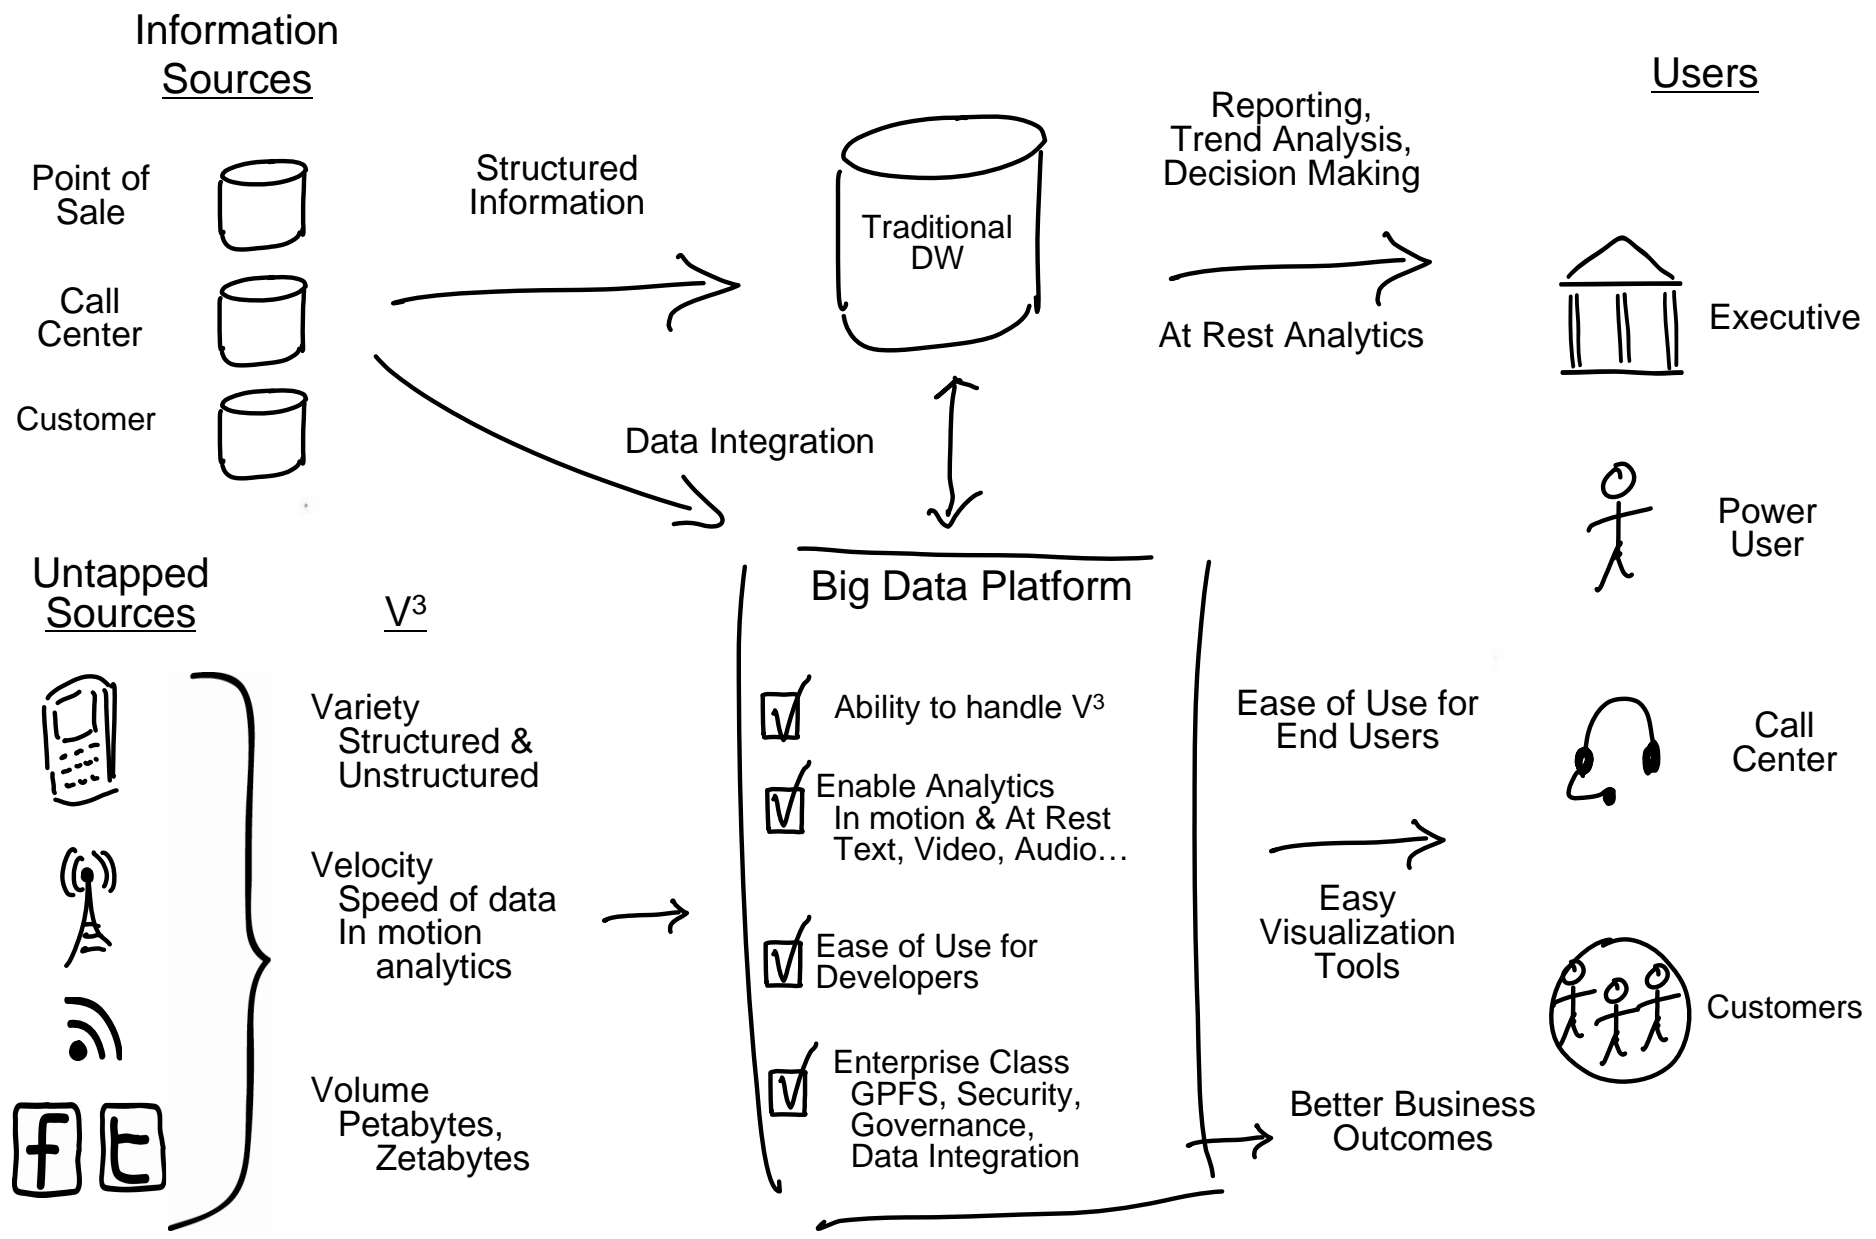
Information Sources

Point of Sale

Call Center

Customer

Structured Information

Traditional DW

Reporting, Trend Analysis, Decision Making

At Rest Analytics

Users

Executive

Data Integration

Power User

Untapped Sources

$V^3$

Big Data Platform

Variety
Structured & Unstructured

Velocity
Speed of data
In motion analytics

Volume
Petabytes, Zetabytes

Ability to handle $V^3$

Enable Analytics
In motion & At Rest
Text, Video, Audio…

Ease of Use for Developers

Enterprise Class
GPFS, Security, Governance, Data Integration

Ease of Use for End Users

Easy Visualization Tools

Better Business Outcomes

Call Center

Customers